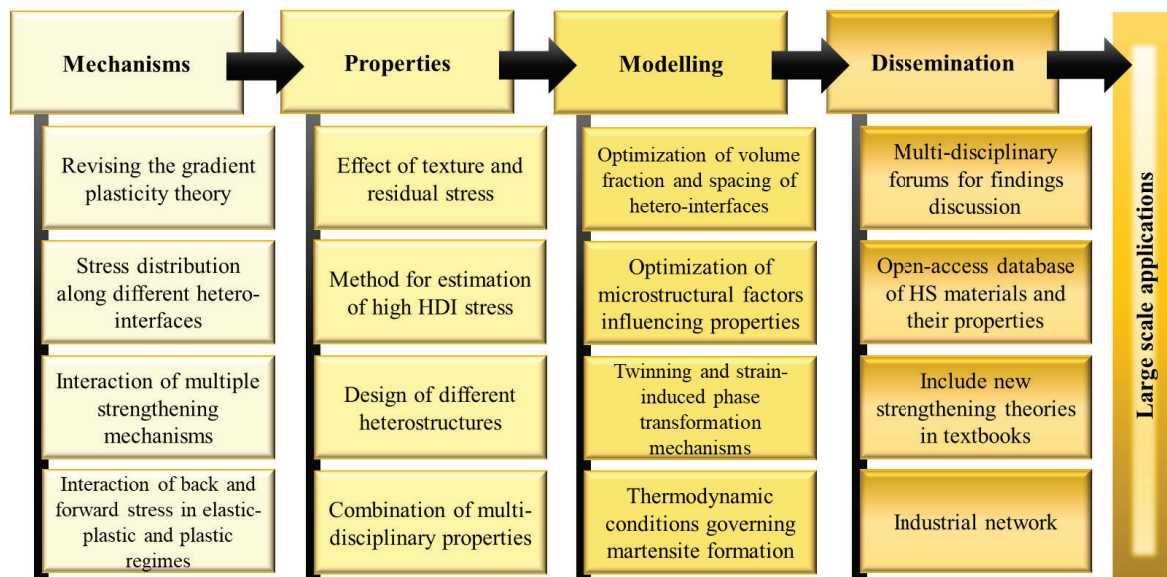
Mechanisms

Revising the gradient plasticity theory

Stress distribution along different hetero-interfaces

Interaction of multiple strengthening mechanisms

Interaction of back and forward stress in elastic-plastic and plastic regimes

Properties

Effect of texture and residual stress

Method for estimation of high HDI stress

Design of different heterostructures

Combination of multi-disciplinary properties

Modelling

Optimization of volume fraction and spacing of hetero-interfaces

Optimization of microstructural factors influencing properties

Twinning and strain-induced phase transformation mechanisms

Thermodynamic conditions governing martensite formation

Dissemination

Multi-disciplinary forums for findings discussion

Open-access database of HS materials and their properties

Include new strengthening theories in textbooks

Industrial network

Large scale applications